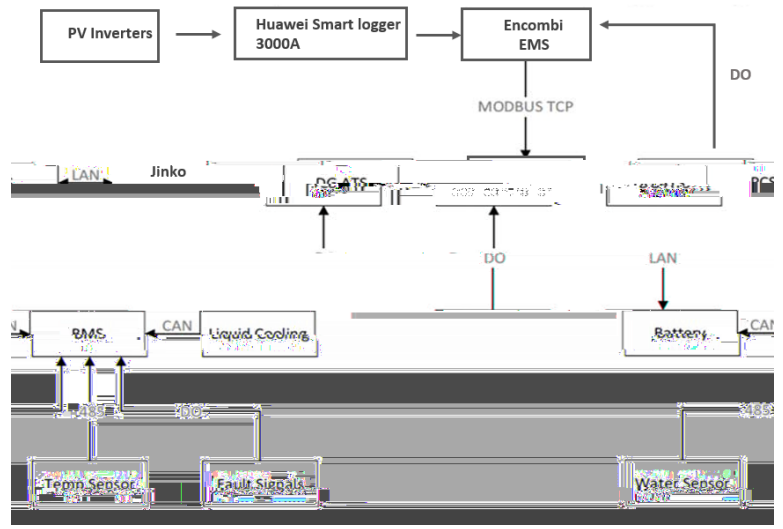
PV Inverters

Huawei Smart logger 3000A

Encombi EMS

DO

MODBUS TCP

LAN

Jinko

DG ATS

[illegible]

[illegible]

PCS

DO

LAN

BMS

CAN

Liquid Cooling

Battery

CAN

485

DO

485

Temp Sensor

Fault Signals

Water Sensor